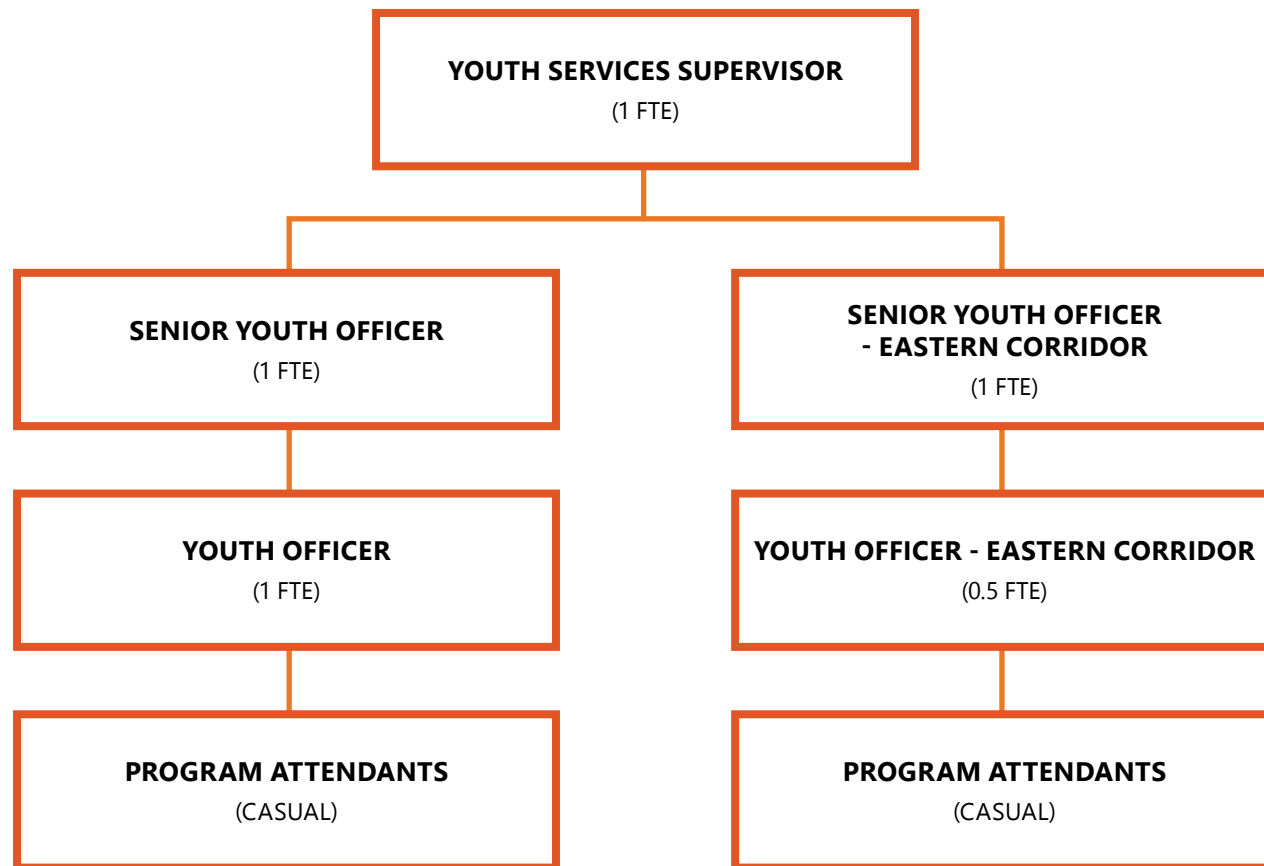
YOUTH SERVICES SUPERVISOR
(1 FTE)

SENIOR YOUTH OFFICER
(1 FTE)

YOUTH OFFICER
(1 FTE)

PROGRAM ATTENDANTS
(CASUAL)

SENIOR YOUTH OFFICER - EASTERN CORRIDOR
(1 FTE)

YOUTH OFFICER - EASTERN CORRIDOR
(0.5 FTE)

PROGRAM ATTENDANTS
(CASUAL)